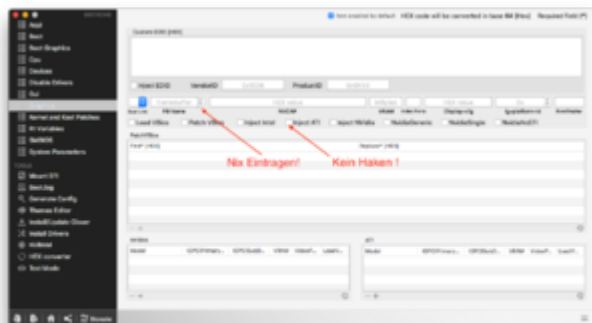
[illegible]

ACPI
Boot
Boot Graphics
CPU
Devices
Disable Drivers
GUI
Graphics
Kernel and Kext Patches
Rt Variables
SMBIOS
System Parameters

Tools
Mount EFI
Boot.log
Generate Config
Themes Editor
Install/Update Clover
Install Drivers
NVRAM
HEX converter
Text Mode

Donate

Set enabled to default. HEX code will be converted in base 64 (files). Required Field (*)

Custom EDID (HEX)

Inject EDID
VendorID
ProductID

Inject Intel
Inject ATI
Inject NVidia
RadeonDeInit
NvidiaSingle
NvidiaNoEFI
Load VBios
Patch VBios

PatchVBios
Find* (HEX)
Replace* (HEX)

Nix Eintragen!
Kein Haken !

NVIDIA
Model
ATI
Model